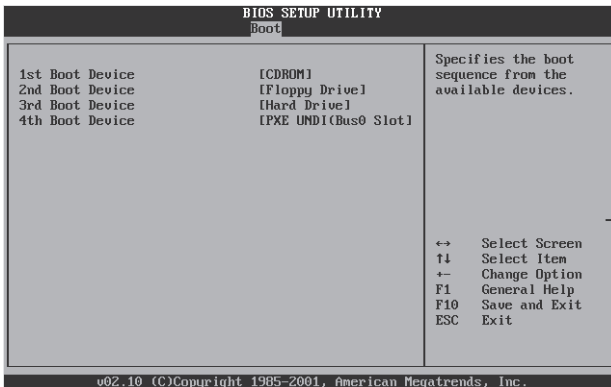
BIOS SETUP UTILITY
Boot

| | |
|---|---|
| 1st Boot Device | [CDROM] |
| 2nd Boot Device | [Floppy Drive] |
| 3rd Boot Device | [Hard Drive] |
| 4th Boot Device | [PXE UNDI(Bus0 Slot] |

Specifies the boot sequence from the available devices.

| | |
|---|---|
| ↔ | Select Screen |
| ↑↓ | Select Item |
| +- | Change Option |
| F1 | General Help |
| F10 | Save and Exit |
| ESC | Exit |

v02.10 (C)Copyright 1985-2001, American Megatrends, Inc.